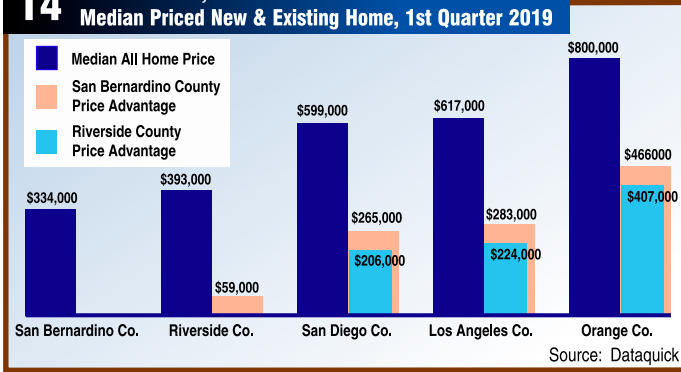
14

Median Priced New & Existing Home, 1st Quarter 2019

Median All Home Price
San Bernardino County Price Advantage
Riverside County Price Advantage

$334,000
$393,000
$59,000
$599,000
$265,000
$206,000
$617,000
$283,000
$224,000
$800,000
$466000
$407,000

San Bernardino Co.
Riverside Co.
San Diego Co.
Los Angeles Co.
Orange Co.

Source: Dataquick